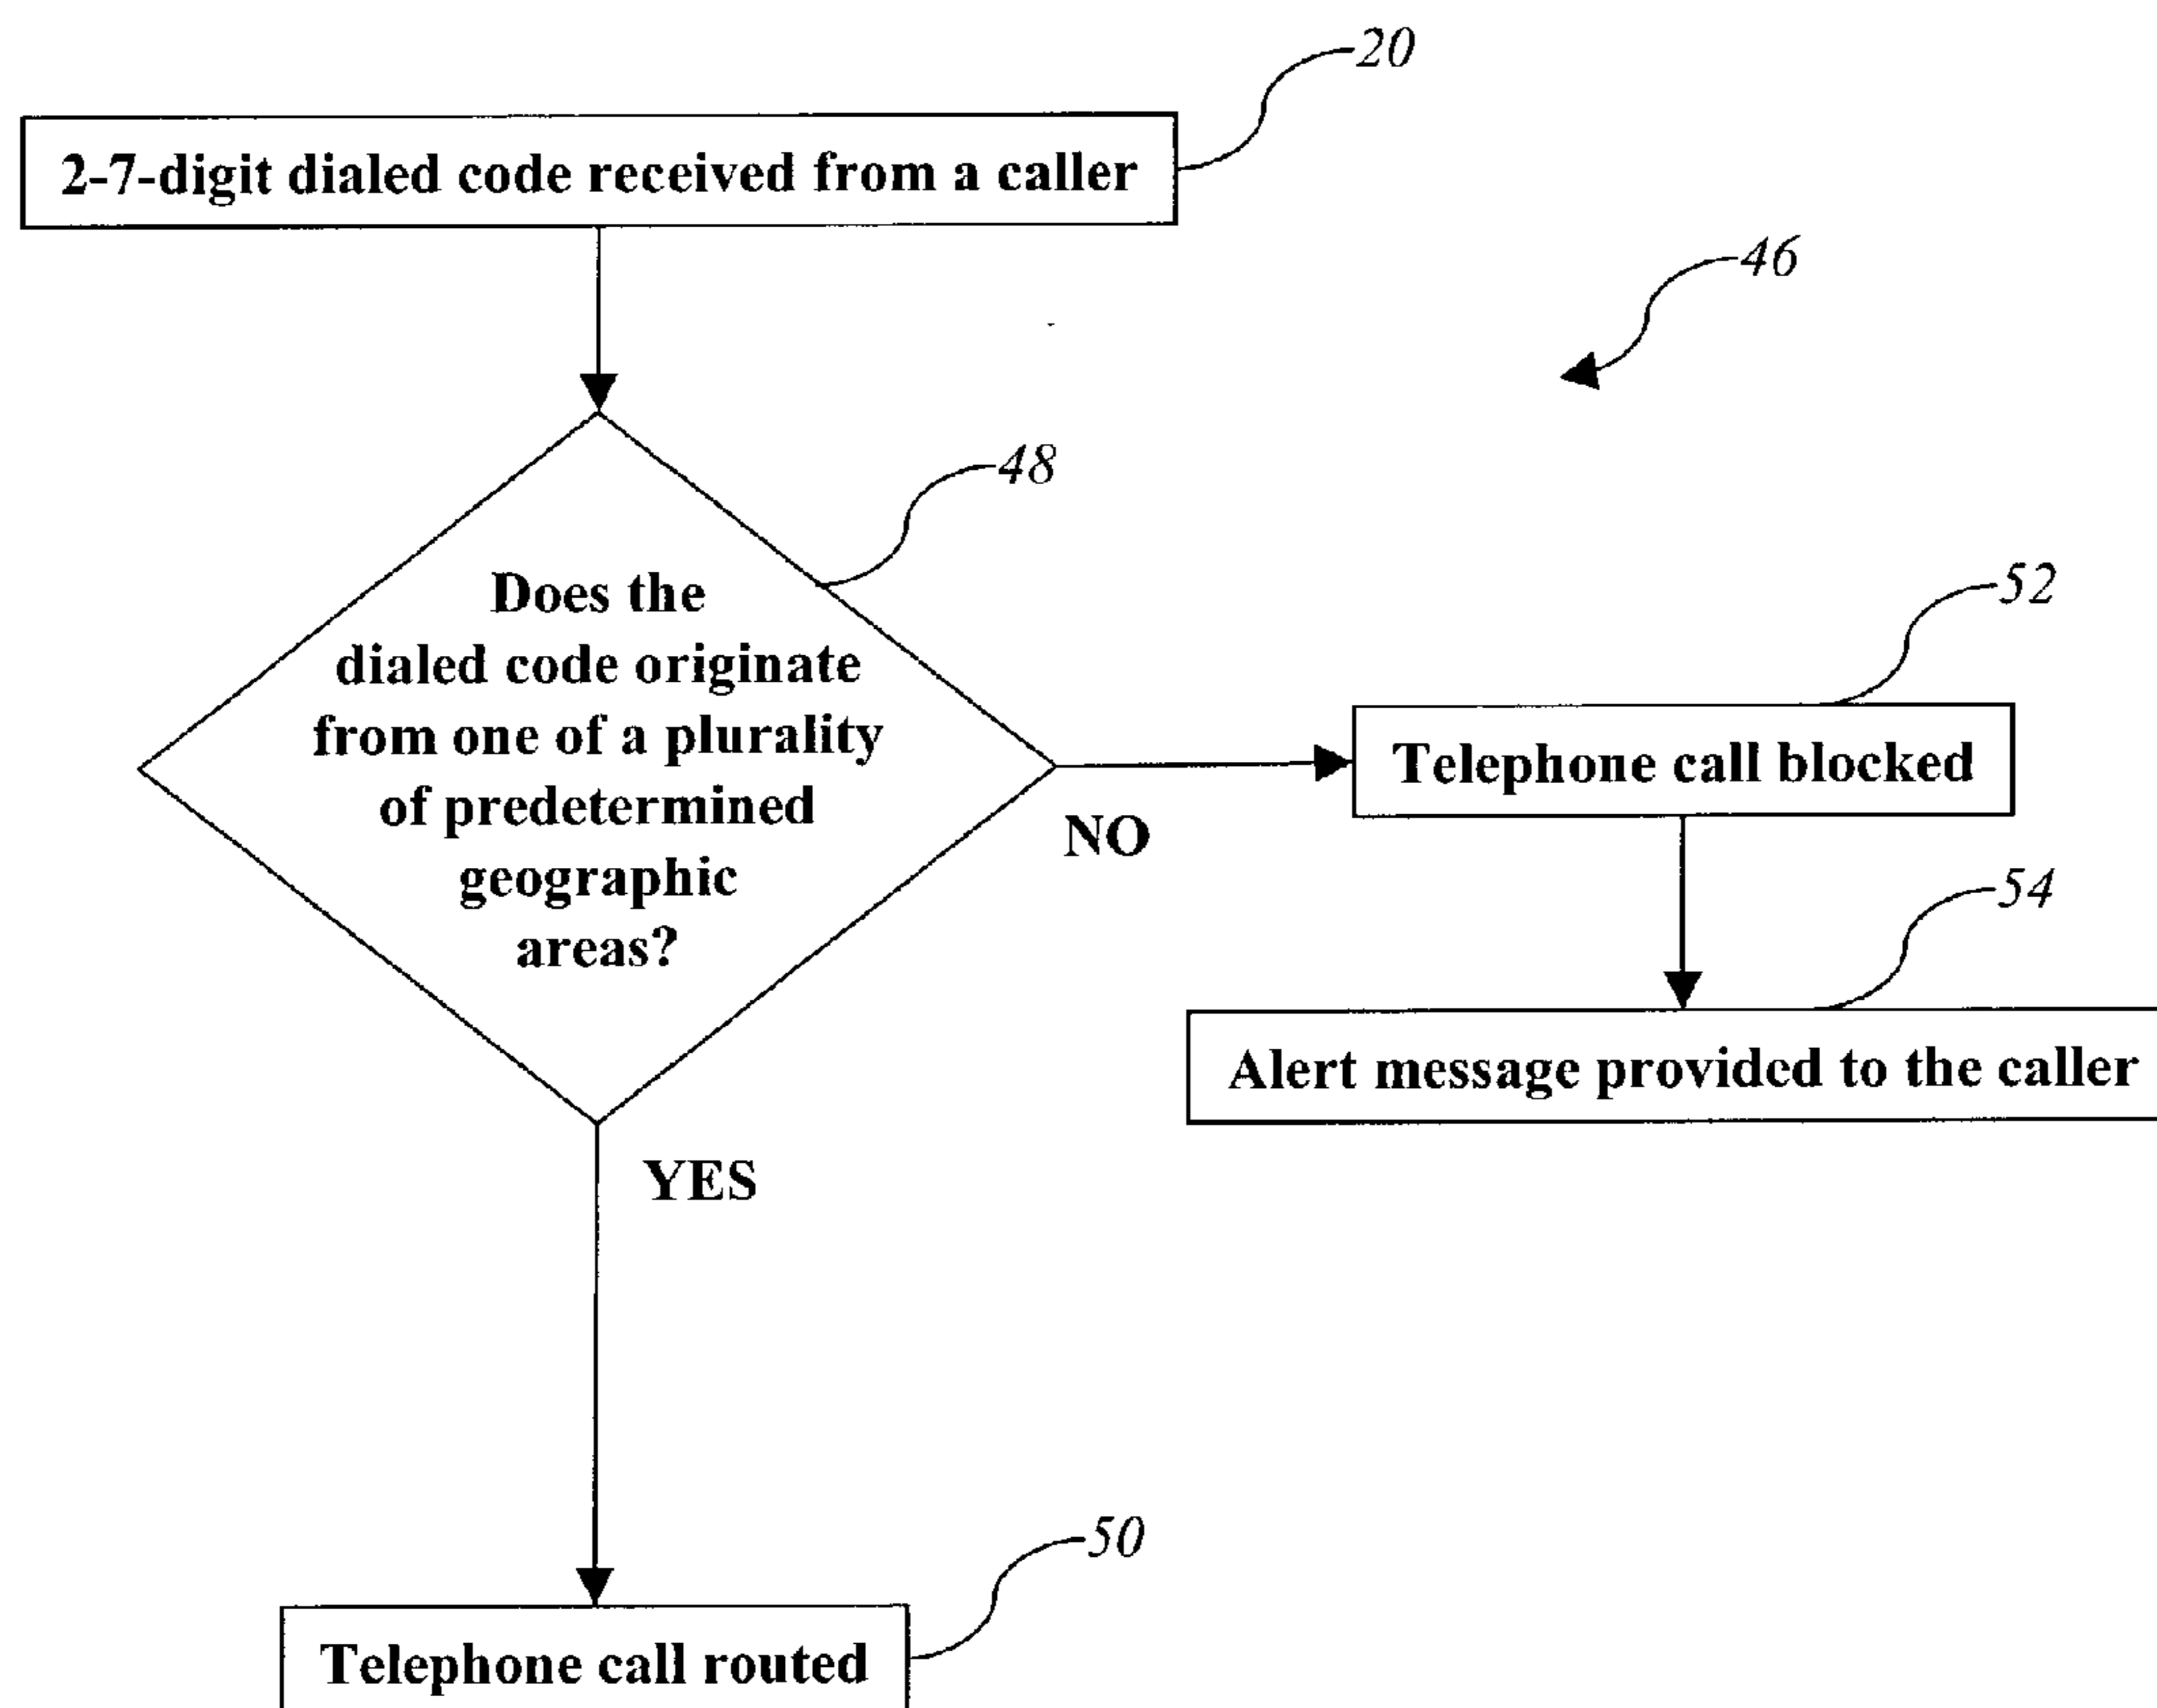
20

2-7-digit dialed code received from a caller

46

48

Does the dialed code originate from one of a plurality of predetermined geographic areas?

NO

52

Telephone call blocked

54

Alert message provided to the caller

YES

50

Telephone call routed